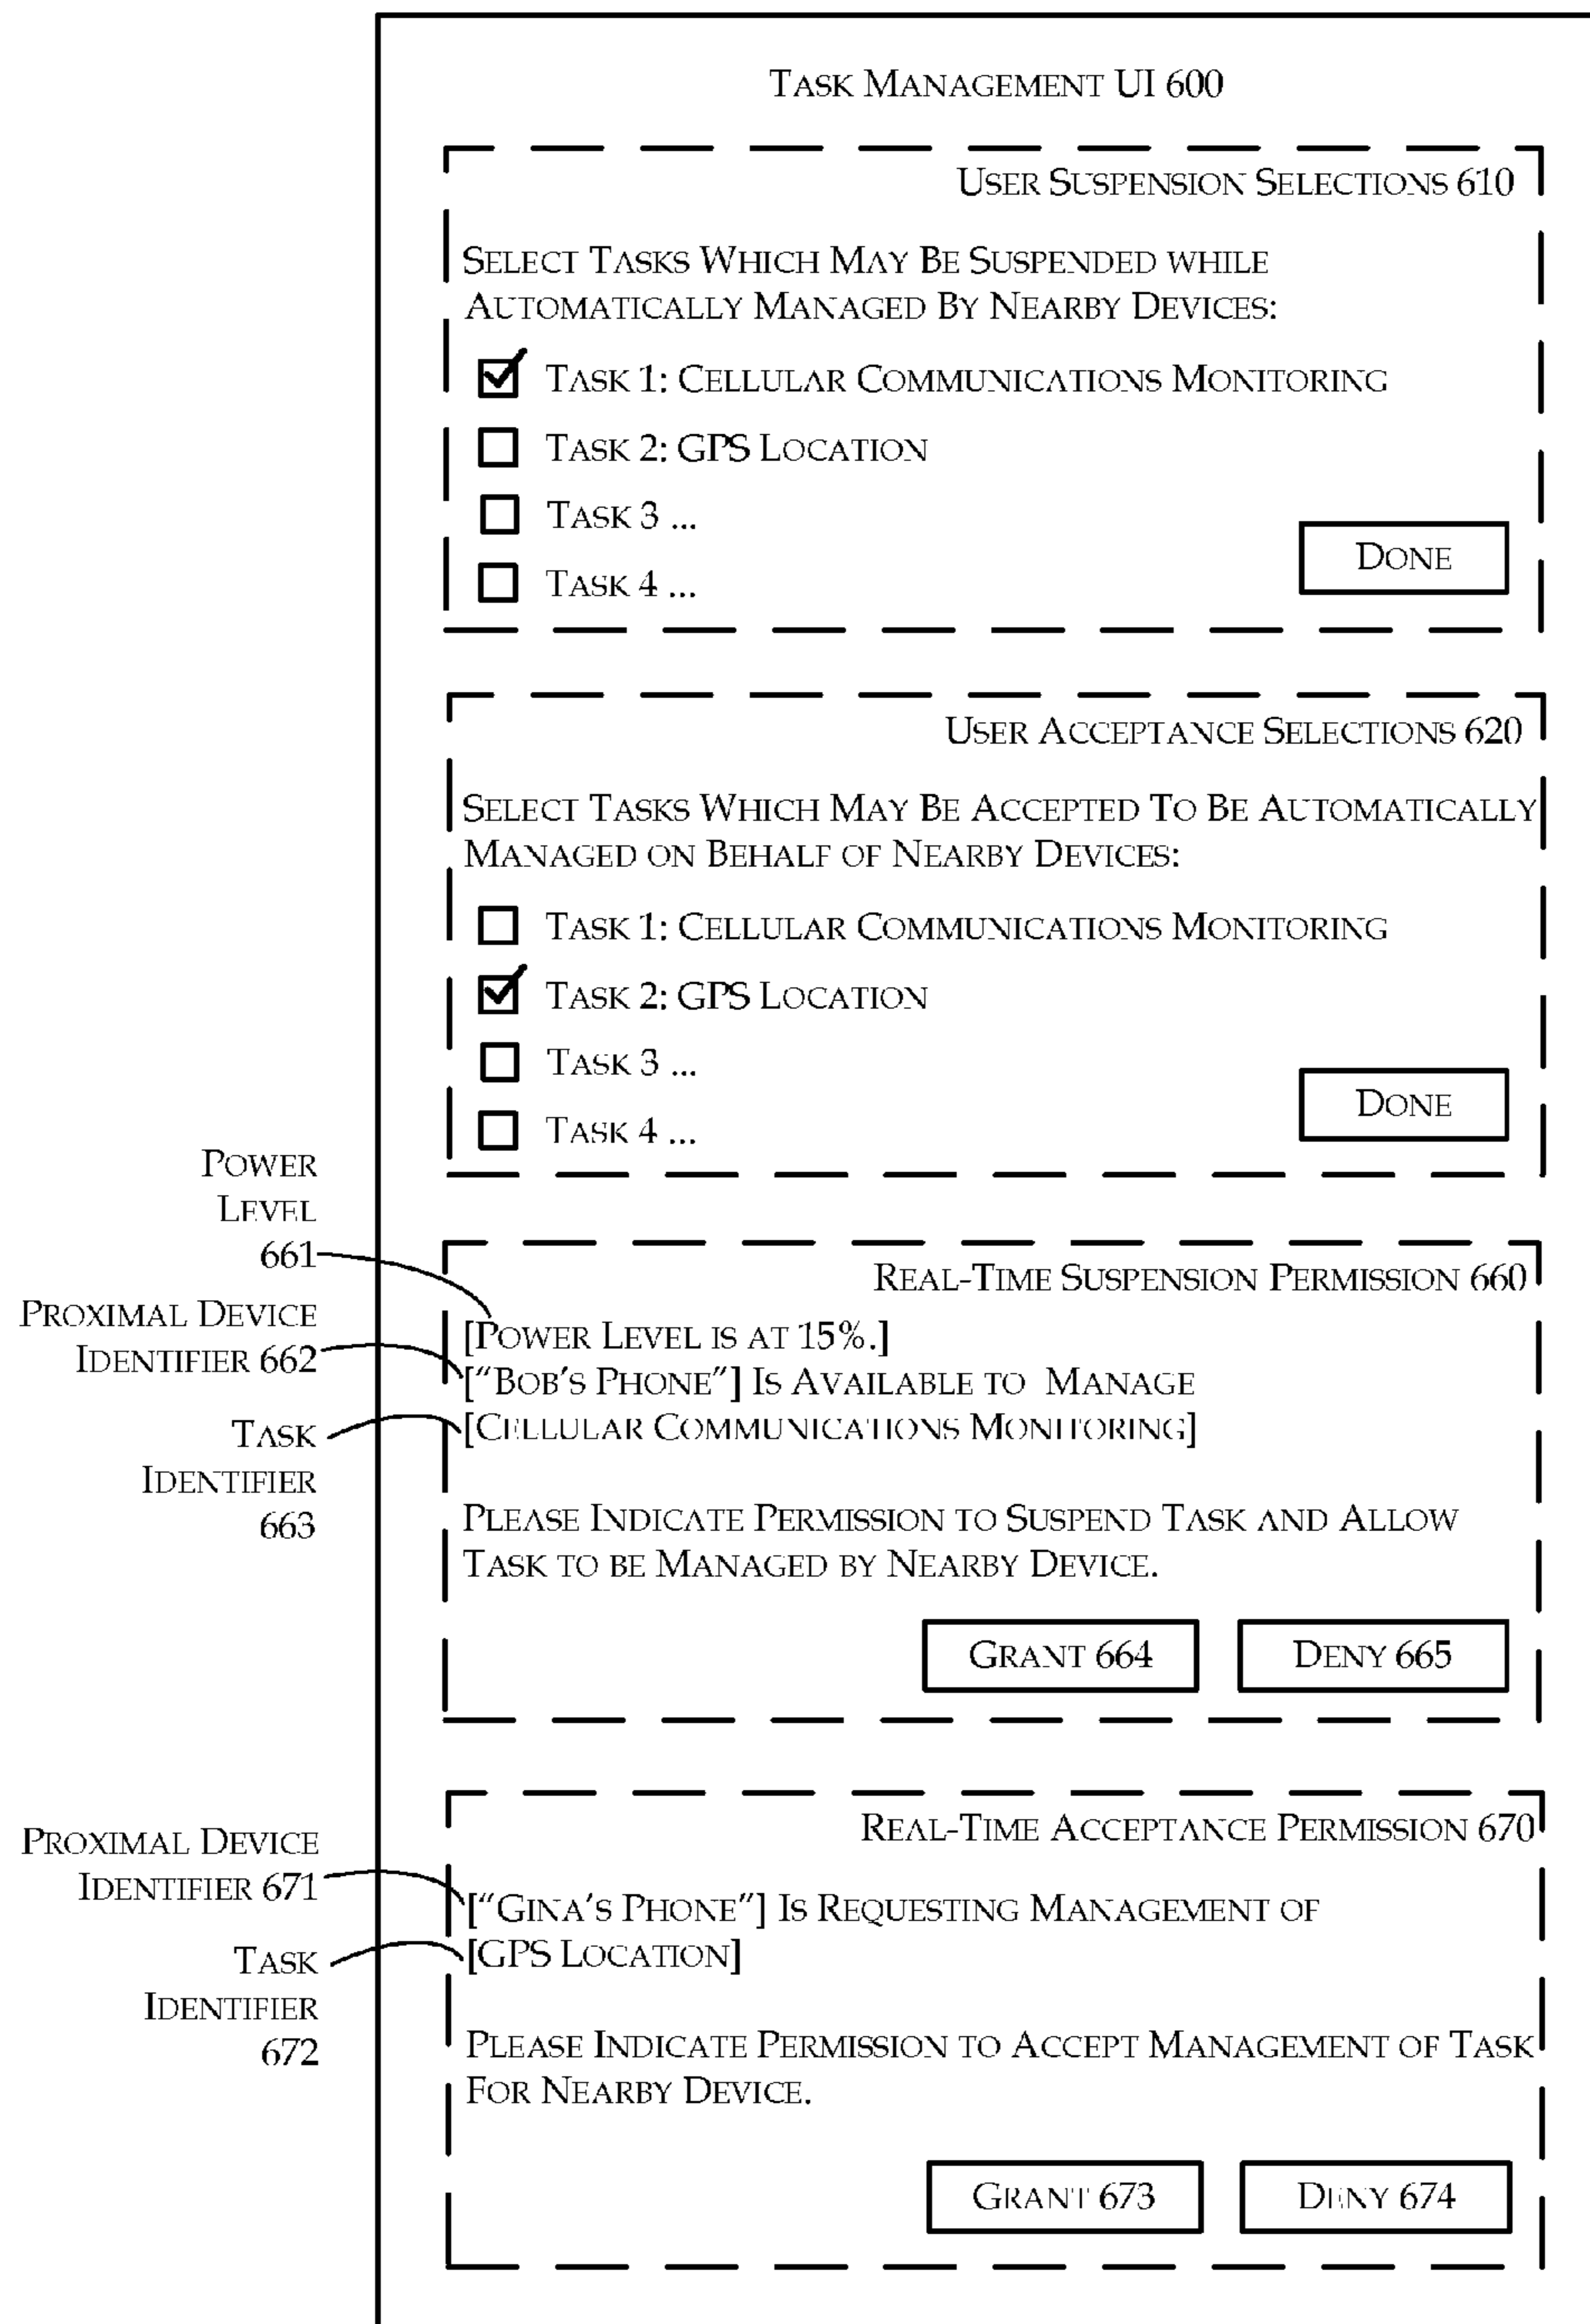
Task Management UI 600

User Suspension Selections 610

Select Tasks Which May Be Suspended while Automatically Managed By Nearby Devices:

Task 1: Cellular Communications Monitoring

Task 2: GPS Location

Task 3 ...

Task 4 ...

Done

User Acceptance Selections 620

Select Tasks Which May Be Accepted To Be Automatically Managed on Behalf of Nearby Devices:

Task 1: Cellular Communications Monitoring

Task 2: GPS Location

Task 3 ...

Task 4 ...

Done

Power Level 661

Proximal Device Identifier 662

Task Identifier 663

Real-Time Suspension Permission 660

[Power Level is at 15%.]
["Bob's Phone"] Is Available to Manage
[Cellular Communications Monitoring]

Please Indicate Permission to Suspend Task and Allow Task to be Managed by Nearby Device.

Grant 664

Deny 665

Proximal Device Identifier 671

Task Identifier 672

Real-Time Acceptance Permission 670

["Gina's Phone"] Is Requesting Management of
[GPS Location]

Please Indicate Permission to Accept Management of Task For Nearby Device.

Grant 673

Deny 674